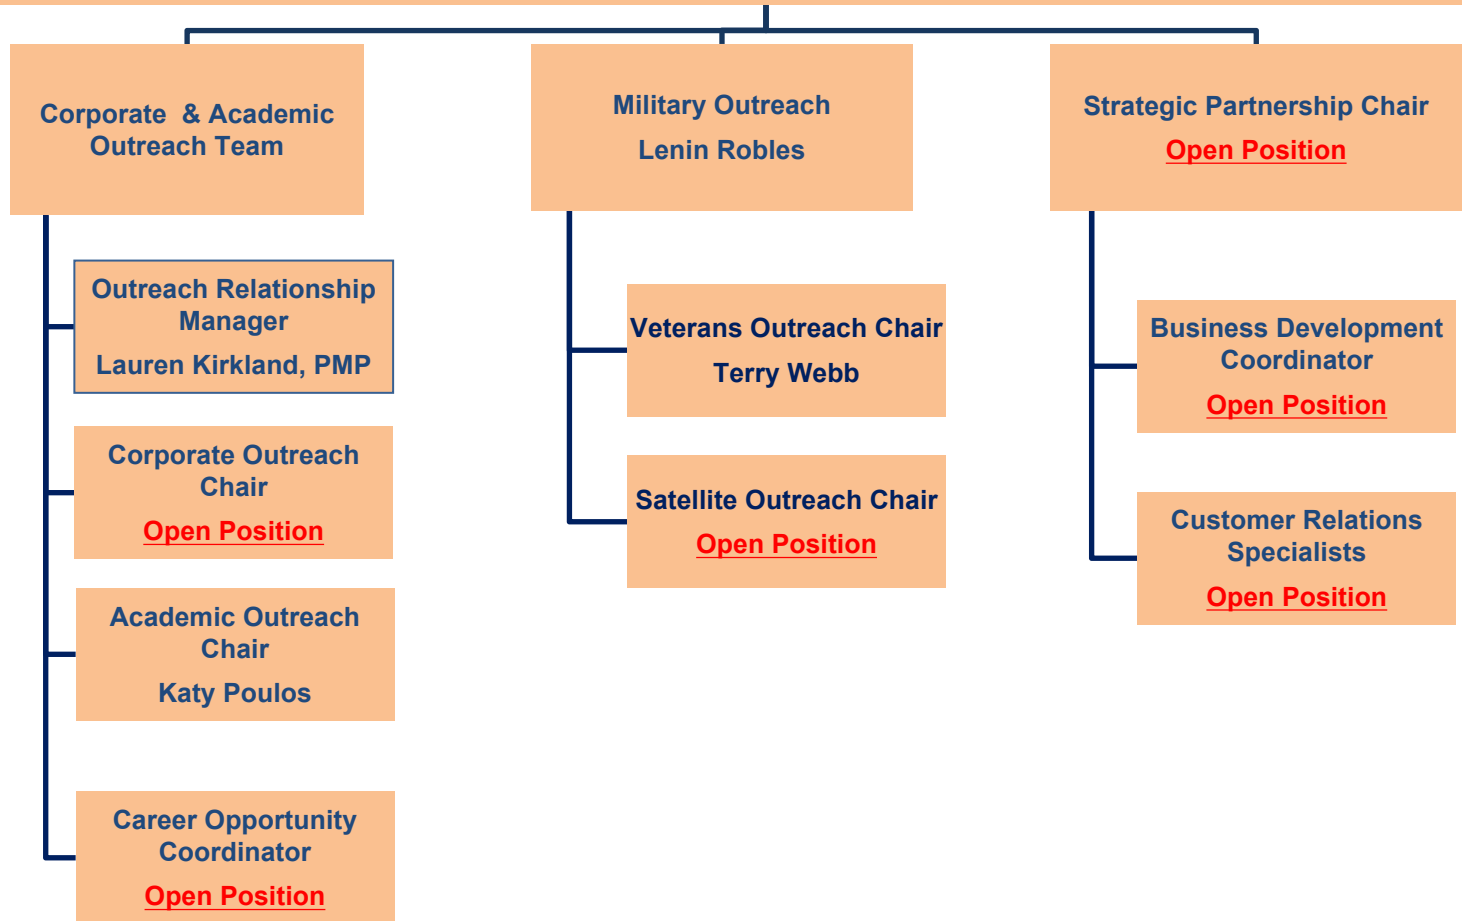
Corporate & Academic Outreach Team

Outreach Relationship Manager
Lauren Kirkland, PMP

Corporate Outreach Chair
Open Position

Academic Outreach Chair
Katy Poulos

Career Opportunity Coordinator
Open Position

Military Outreach
Lenin Robles

Veterans Outreach Chair
Terry Webb

Satellite Outreach Chair
Open Position

Strategic Partnership Chair
Open Position

Business Development Coordinator
Open Position

Customer Relations Specialists
Open Position